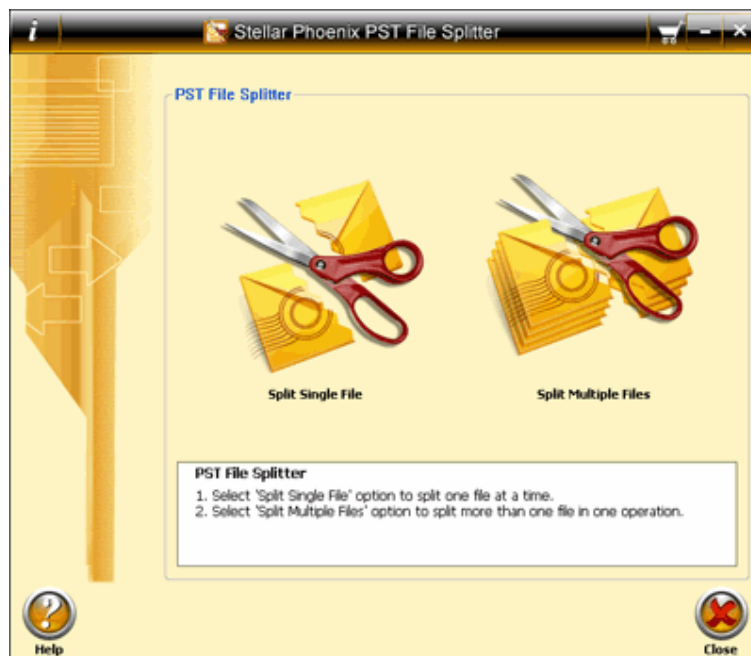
i

Stellar Phoenix PST File Splitter

PST File Splitter

Split Single File

Split Multiple Files

PST File Splitter

1. Select 'Split Single File' option to split one file at a time.
2. Select 'Split Multiple Files' option to split more than one file in one operation.

Help

Close